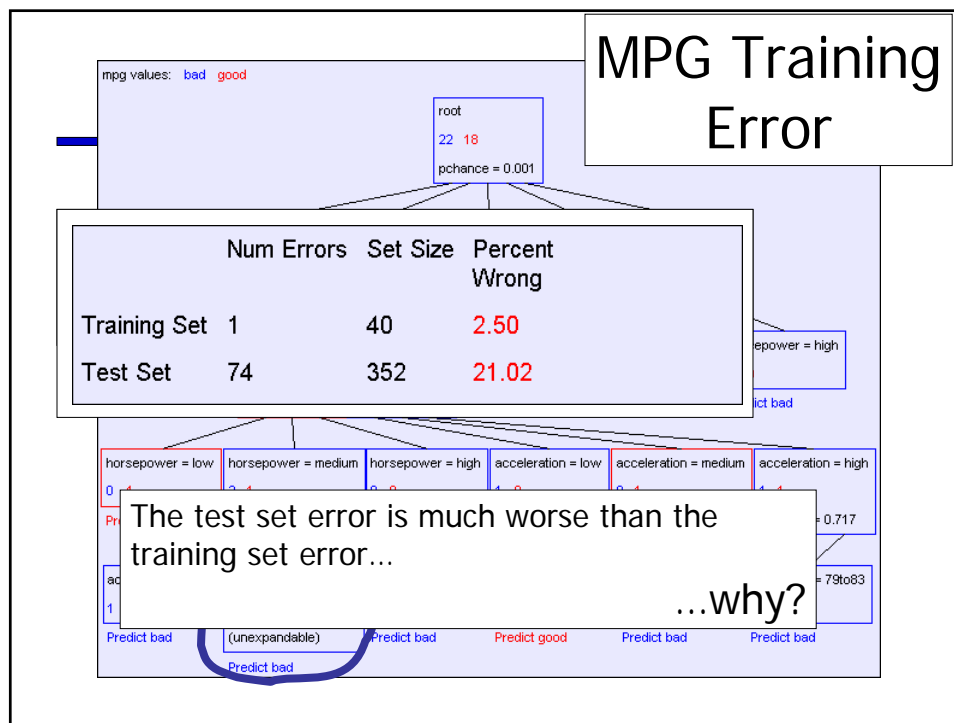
MPG Training Error

mpg values: bad good

root
22 18
pchance = 0.001

| | Num Errors | Set Size | Percent Wrong |
|---|---|---|---|
| Training Set | 1 | 40 | 2.50 |
| Test Set | 74 | 352 | 21.02 |

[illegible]epower = high

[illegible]ict bad

horsepower = low
0 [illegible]
horsepower = medium
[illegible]
horsepower = high
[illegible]
acceleration = low
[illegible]
acceleration = medium
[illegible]
acceleration = high
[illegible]

The test set error is much worse than the training set error…

…why?

Pred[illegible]
= 0.717
ac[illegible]
1
= 79to83

Predict bad
(unexpandable)
Predict bad
Predict bad
Predict good
Predict bad
Predict bad